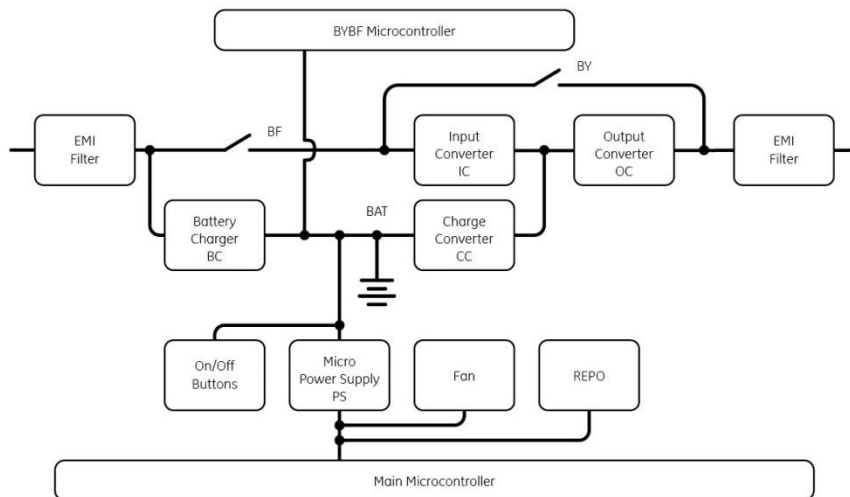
BYBF Microcontroller

BY

EMI Filter

BF

Input Converter IC

Output Converter OC

EMI Filter

Battery Charger BC

BAT

Charge Converter CC

On/Off Buttons

Micro Power Supply PS

Fan

REPO

Main Microcontroller